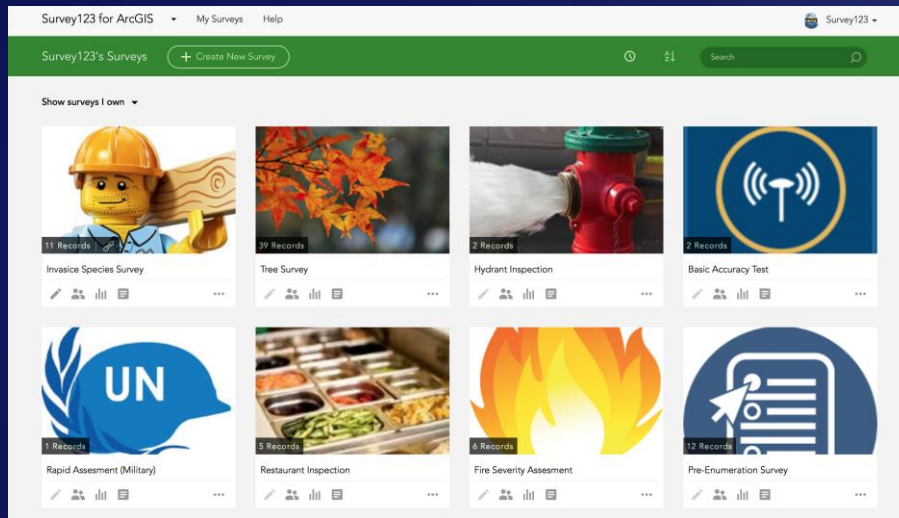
Survey123 for ArcGIS My Surveys Help Survey123

Survey123's Surveys + Create New Survey Search

Show surveys I own

11 Records
Invasice Species Survey
...

39 Records
Tree Survey
...

2 Records
Hydrant Inspection
...

2 Records
Basic Accuracy Test
...

UN
1 Records
Rapid Assesment (Military)
...

5 Records
Restaurant Inspection
...

6 Records
Fire Severity Assesment
...

12 Records
Pre-Enumeration Survey
...